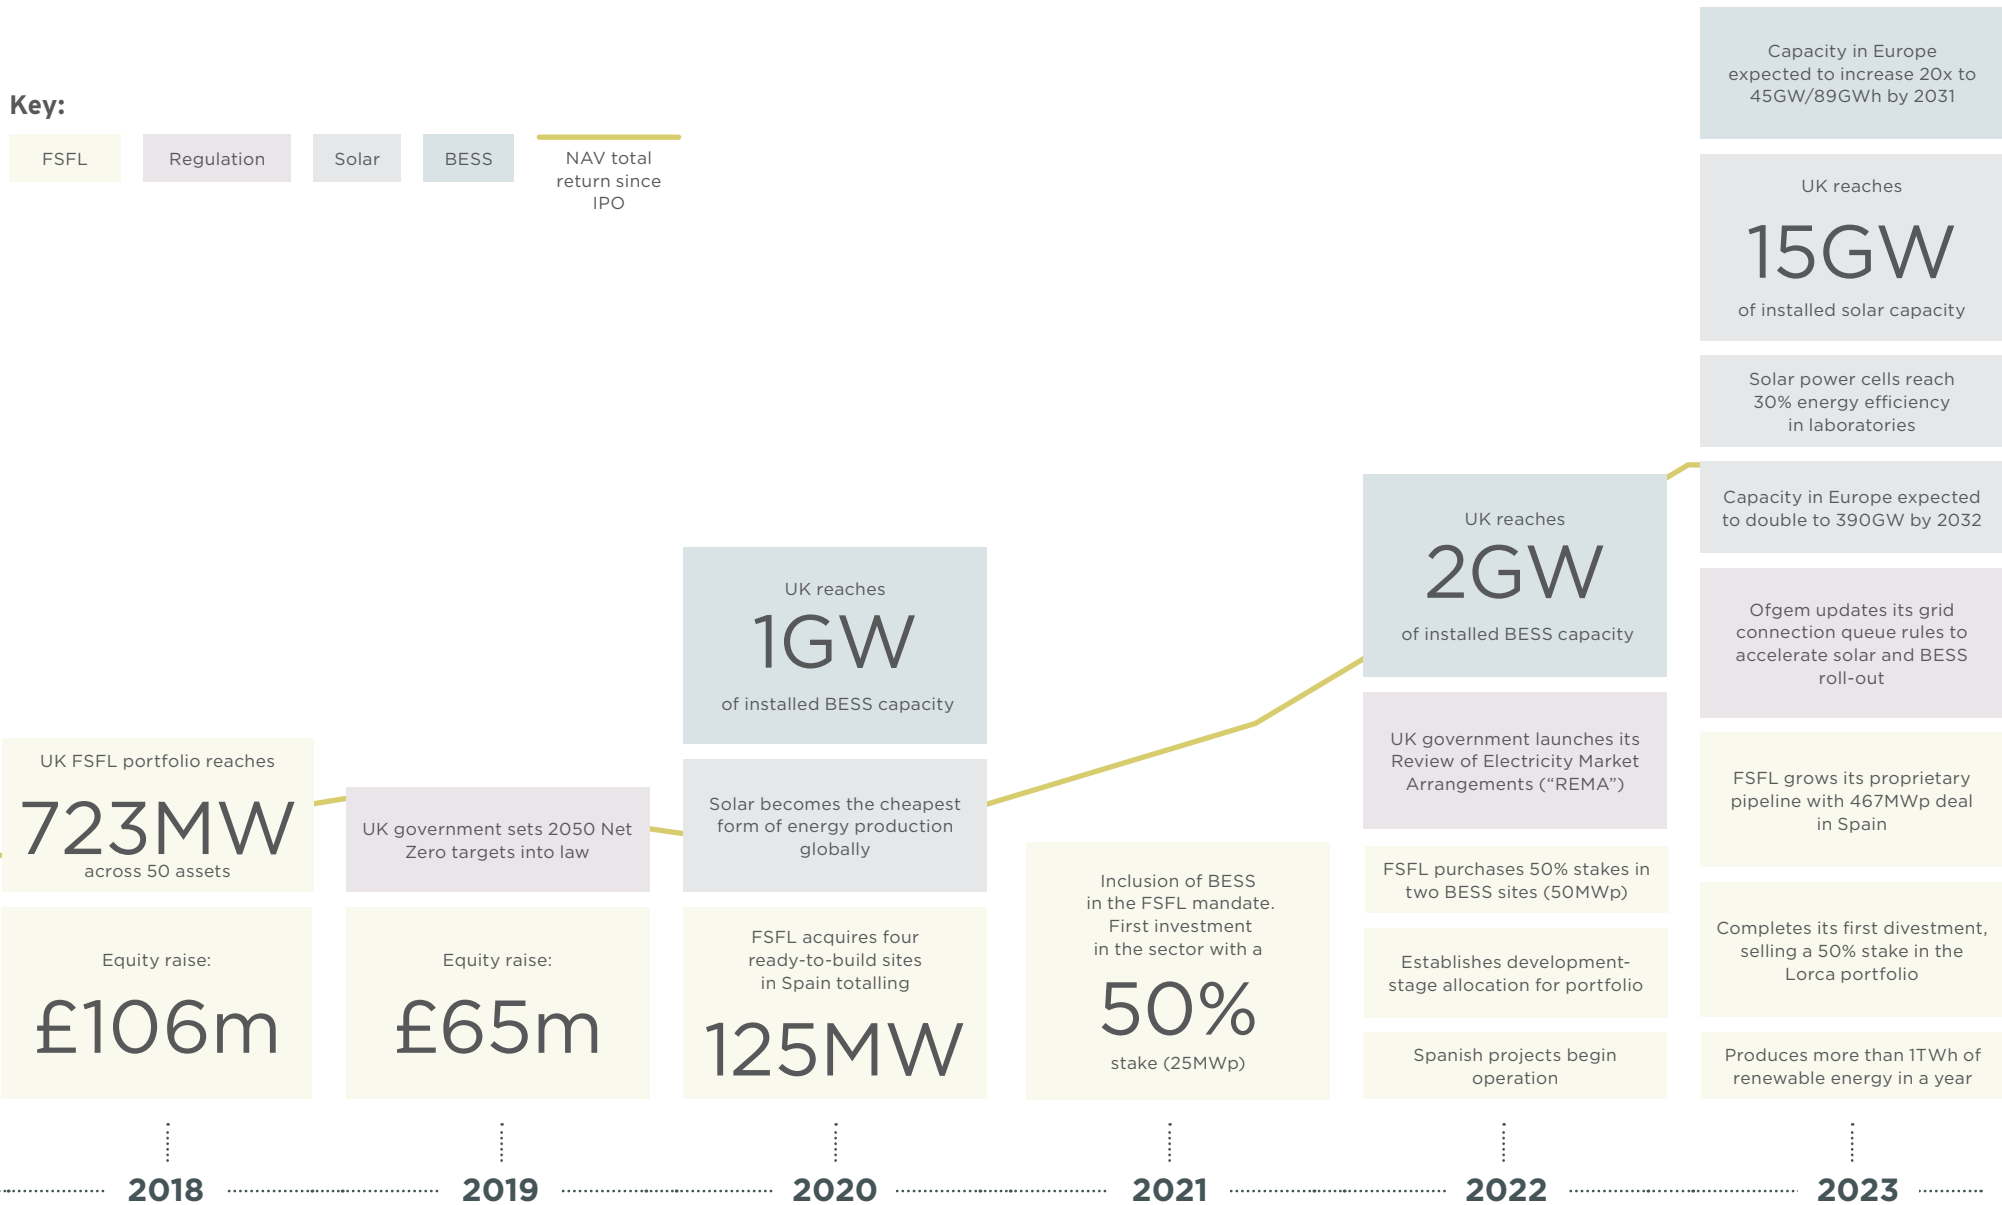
Key:

FSFL

Regulation

Solar

BESS

NAV total return since IPO

UK FSFL portfolio reaches

723MW

across 50 assets

Equity raise:

£106m

UK government sets 2050 Net Zero targets into law

Equity raise:

£65m

UK reaches

1GW

of installed BESS capacity

Solar becomes the cheapest form of energy production globally

FSFL acquires four ready-to-build sites in Spain totalling

125MW

Inclusion of BESS in the FSFL mandate. First investment in the sector with a

50%

stake (25MWp)

UK reaches

2GW

of installed BESS capacity

UK government launches its Review of Electricity Market Arrangements ("REMA")

FSFL purchases 50% stakes in two BESS sites (50MWp)

Establishes development-stage allocation for portfolio

Spanish projects begin operation

Capacity in Europe expected to increase 20x to 45GW/89GWh by 2031

UK reaches

15GW

of installed solar capacity

Solar power cells reach 30% energy efficiency in laboratories

Capacity in Europe expected to double to 390GW by 2032

Ofgem updates its grid connection queue rules to accelerate solar and BESS roll-out

FSFL grows its proprietary pipeline with 467MWp deal in Spain

Completes its first divestment, selling a 50% stake in the Lorca portfolio

Produces more than 1TWh of renewable energy in a year

2018

2019

2020

2021

2022

2023